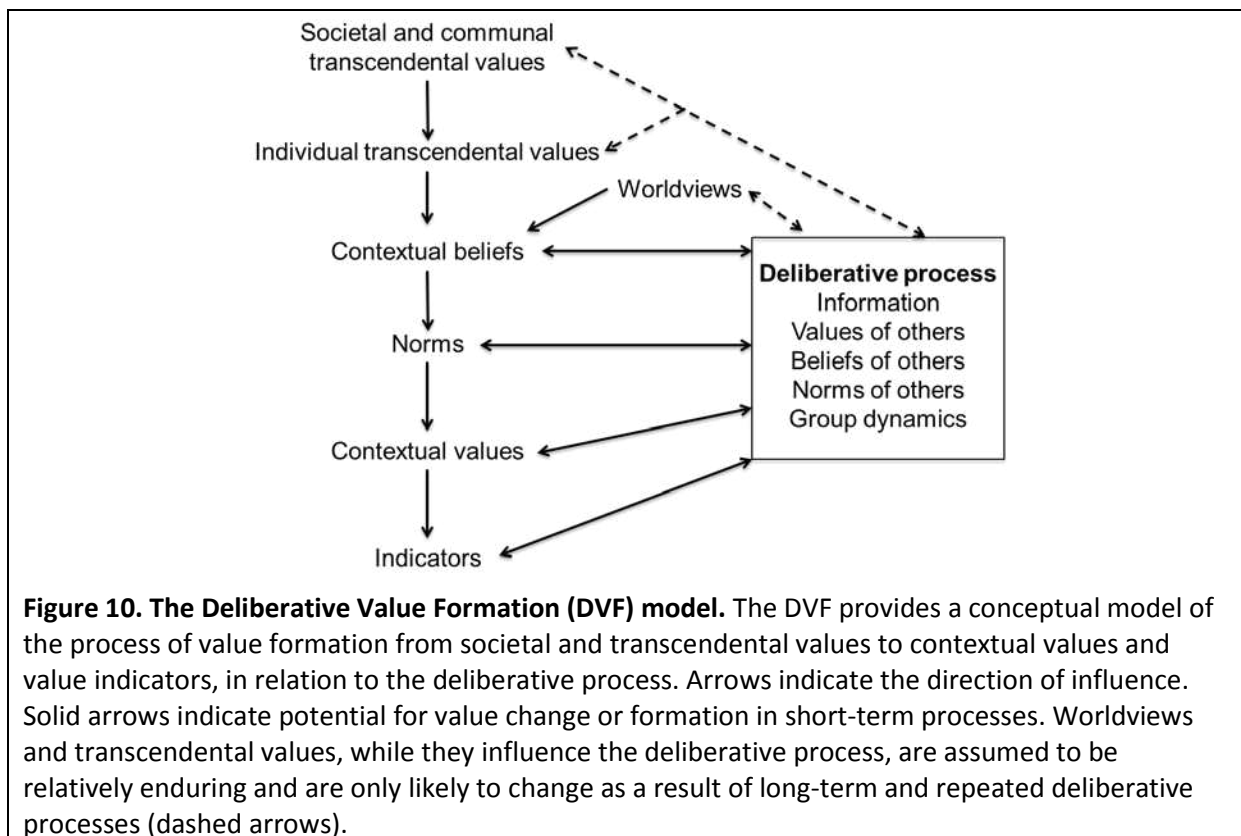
Societal and communal transcendental values

Individual transcendental values

Worldviews

Contextual beliefs

Norms

Contextual values

Indicators

**Deliberative process**
Information
Values of others
Beliefs of others
Norms of others
Group dynamics

**Figure 10. The Deliberative Value Formation (DVF) model.** The DVF provides a conceptual model of the process of value formation from societal and transcendental values to contextual values and value indicators, in relation to the deliberative process. Arrows indicate the direction of influence. Solid arrows indicate potential for value change or formation in short-term processes. Worldviews and transcendental values, while they influence the deliberative process, are assumed to be relatively enduring and are only likely to change as a result of long-term and repeated deliberative processes (dashed arrows).